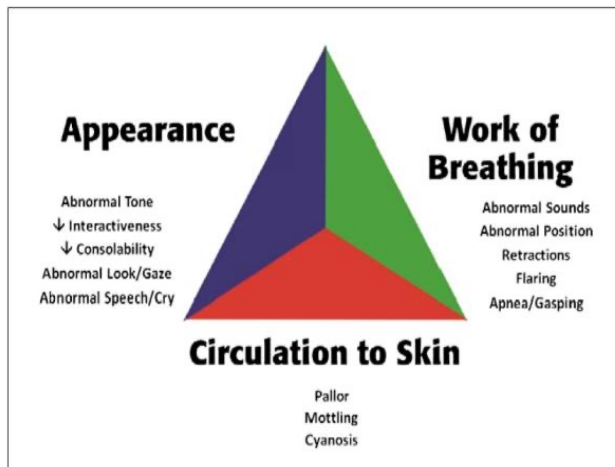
Appearance

Abnormal Tone
$\downarrow$ Interactiveness
$\downarrow$ Consolability
Abnormal Look/Gaze
Abnormal Speech/Cry

Work of Breathing

Abnormal Sounds
Abnormal Position
Retractions
Flaring
Apnea/Gasping

Circulation to Skin

Pallor
Mottling
Cyanosis